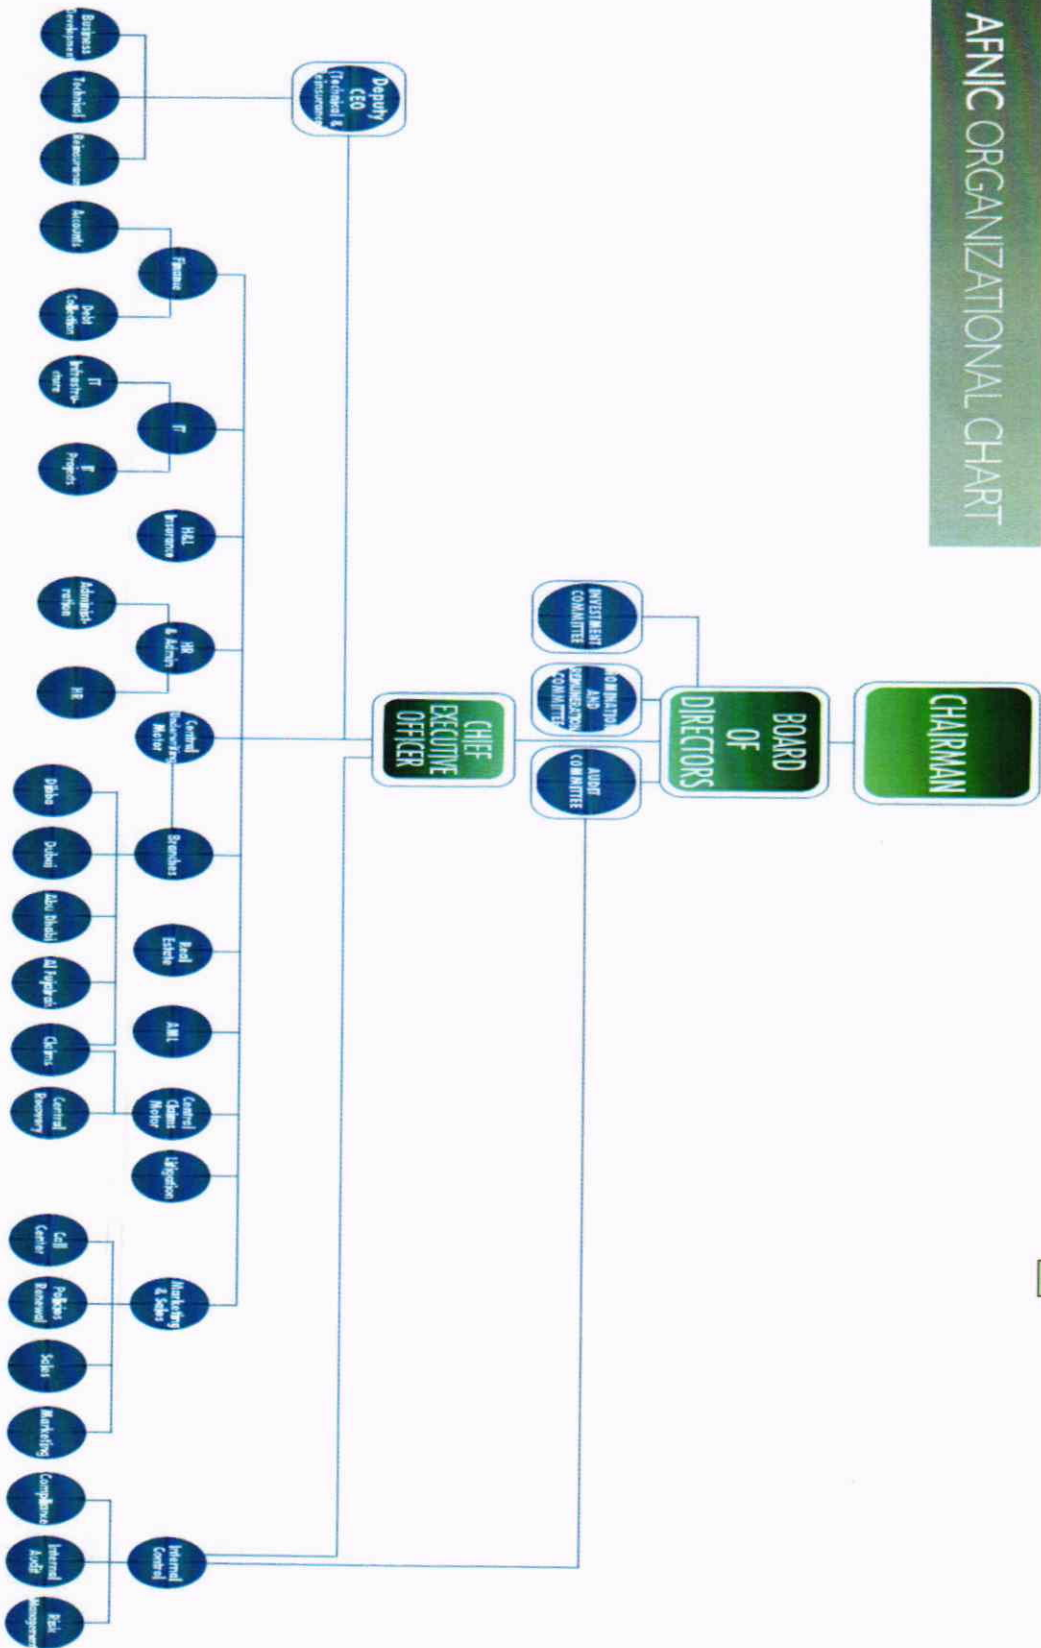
AFNIC ORGANIZATIONAL CHART

CHAIRMAN

BOARD OF DIRECTORS

INVESTMENT COMMITTEE

NOMINATION AND REMUNERATION COMMITTEE

AUDIT COMMITTEE

CHIEF EXECUTIVE OFFICER

Deputy CEO (Technical & Reinsurance)

Business Development

Technical

Reinsurance

Finance

Accounts

Debt Collection

IT

IT Infrastructure

IT Projects

H&L Insurance

HR & Admin

Administration

HR

Central Underwriting Motor

Branches

Dibba

Dubai

Abu Dhabi

Al Fujairah

Real Estate

AML

Central Claims Motor

Claims

Central Recovery

Litigation

Marketing & Sales

Call Center

Policies Renewal

Sales

Marketing

Internal Control

Compliance

Internal Audit

Risk Management